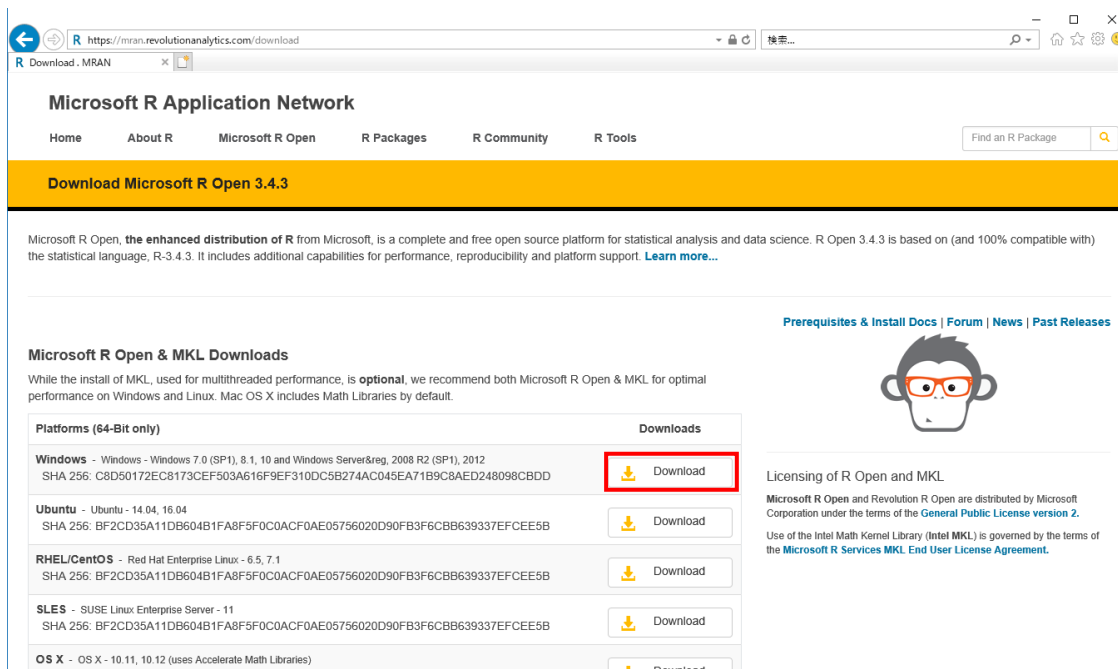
https://mran.revolutionanalytics.com/download
検索...
Download . MRAN

Microsoft R Application Network

Home About R Microsoft R Open R Packages R Community R Tools
Find an R Package

Download Microsoft R Open 3.4.3

Microsoft R Open, **the enhanced distribution of R** from Microsoft, is a complete and free open source platform for statistical analysis and data science. R Open 3.4.3 is based on (and 100% compatible with) the statistical language, R-3.4.3. It includes additional capabilities for performance, reproducibility and platform support. **Learn more...**

Prerequisites & Install Docs | Forum | News | Past Releases

Microsoft R Open & MKL Downloads

While the install of MKL, used for multithreaded performance, is **optional**, we recommend both Microsoft R Open & MKL for optimal performance on Windows and Linux. Mac OS X includes Math Libraries by default.

| Platforms (64-Bit only) | Downloads |
|---|---|
| **Windows** - Windows - Windows 7.0 (SP1), 8.1, 10 and Windows Server&reg, 2008 R2 (SP1), 2012<br>SHA 256: C8D50172EC8173CEF503A616F9EF310DC5B274AC045EA71B9C8AED248098CBDD | Download |
| **Ubuntu** - Ubuntu - 14.04, 16.04<br>SHA 256: BF2CD35A11DB604B1FA8F5F0C0ACF0AE05756020D90FB3F6CBB639337EFCEE5B | Download |
| **RHEL/CentOS** - Red Hat Enterprise Linux - 6.5, 7.1<br>SHA 256: BF2CD35A11DB604B1FA8F5F0C0ACF0AE05756020D90FB3F6CBB639337EFCEE5B | Download |
| **SLES** - SUSE Linux Enterprise Server - 11<br>SHA 256: BF2CD35A11DB604B1FA8F5F0C0ACF0AE05756020D90FB3F6CBB639337EFCEE5B | Download |
| **OS X** - OS X - 10.11, 10.12 (uses Accelerate Math Libraries) | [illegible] |

Licensing of R Open and MKL

**Microsoft R Open** and Revolution R Open are distributed by Microsoft Corporation under the terms of the **General Public License version 2.**

Use of the Intel Math Kernel Library (**Intel MKL**) is governed by the terms of the **Microsoft R Services MKL End User License Agreement.**